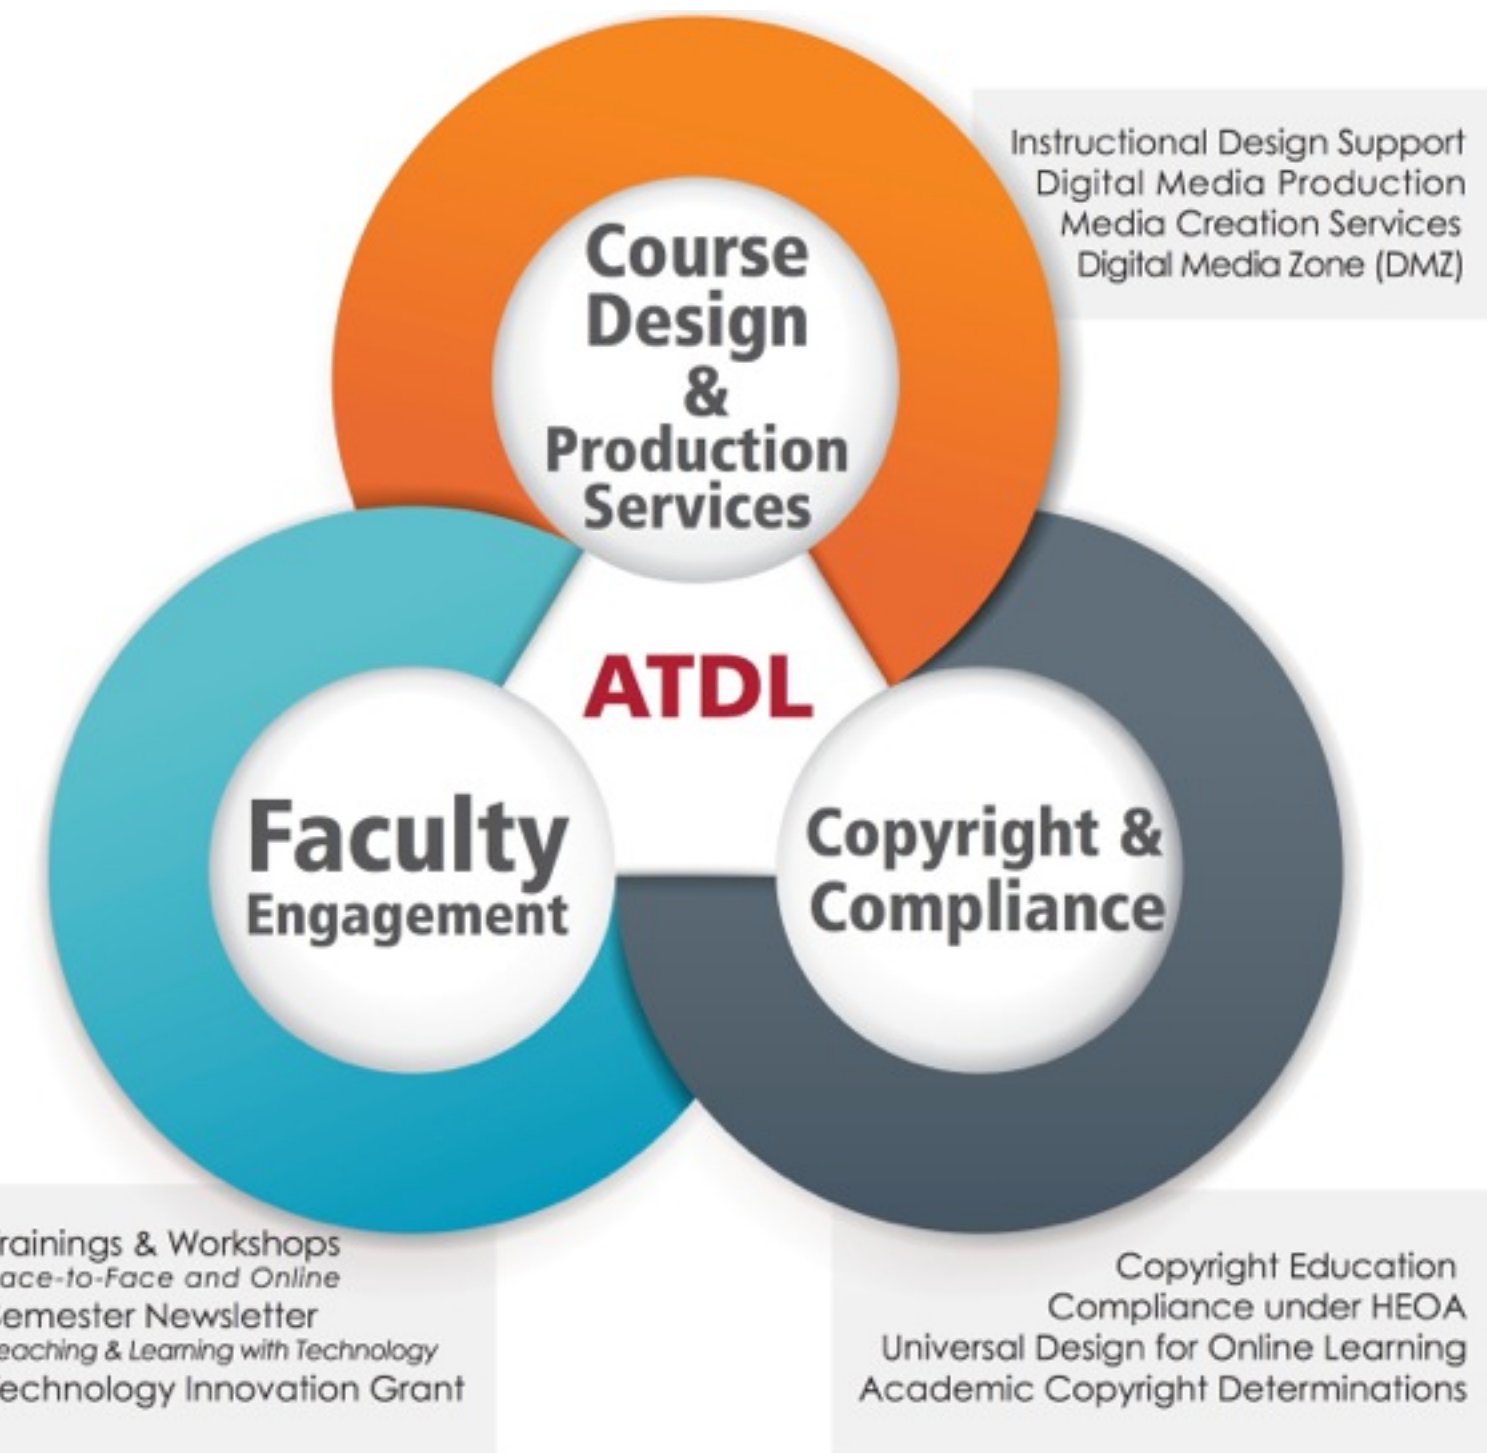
Instructional Design Support
Digital Media Production
Media Creation Services
Digital Media Zone (DMZ)

Course Design & Production Services

ATDL

Faculty Engagement

Copyright & Compliance

rainings & Workshops
ace-to-Face and Online
emester Newsletter
eaching & Learning with Technology
echnology Innovation Grant

Copyright Education
Compliance under HEOA
Universal Design for Online Learning
Academic Copyright Determinations